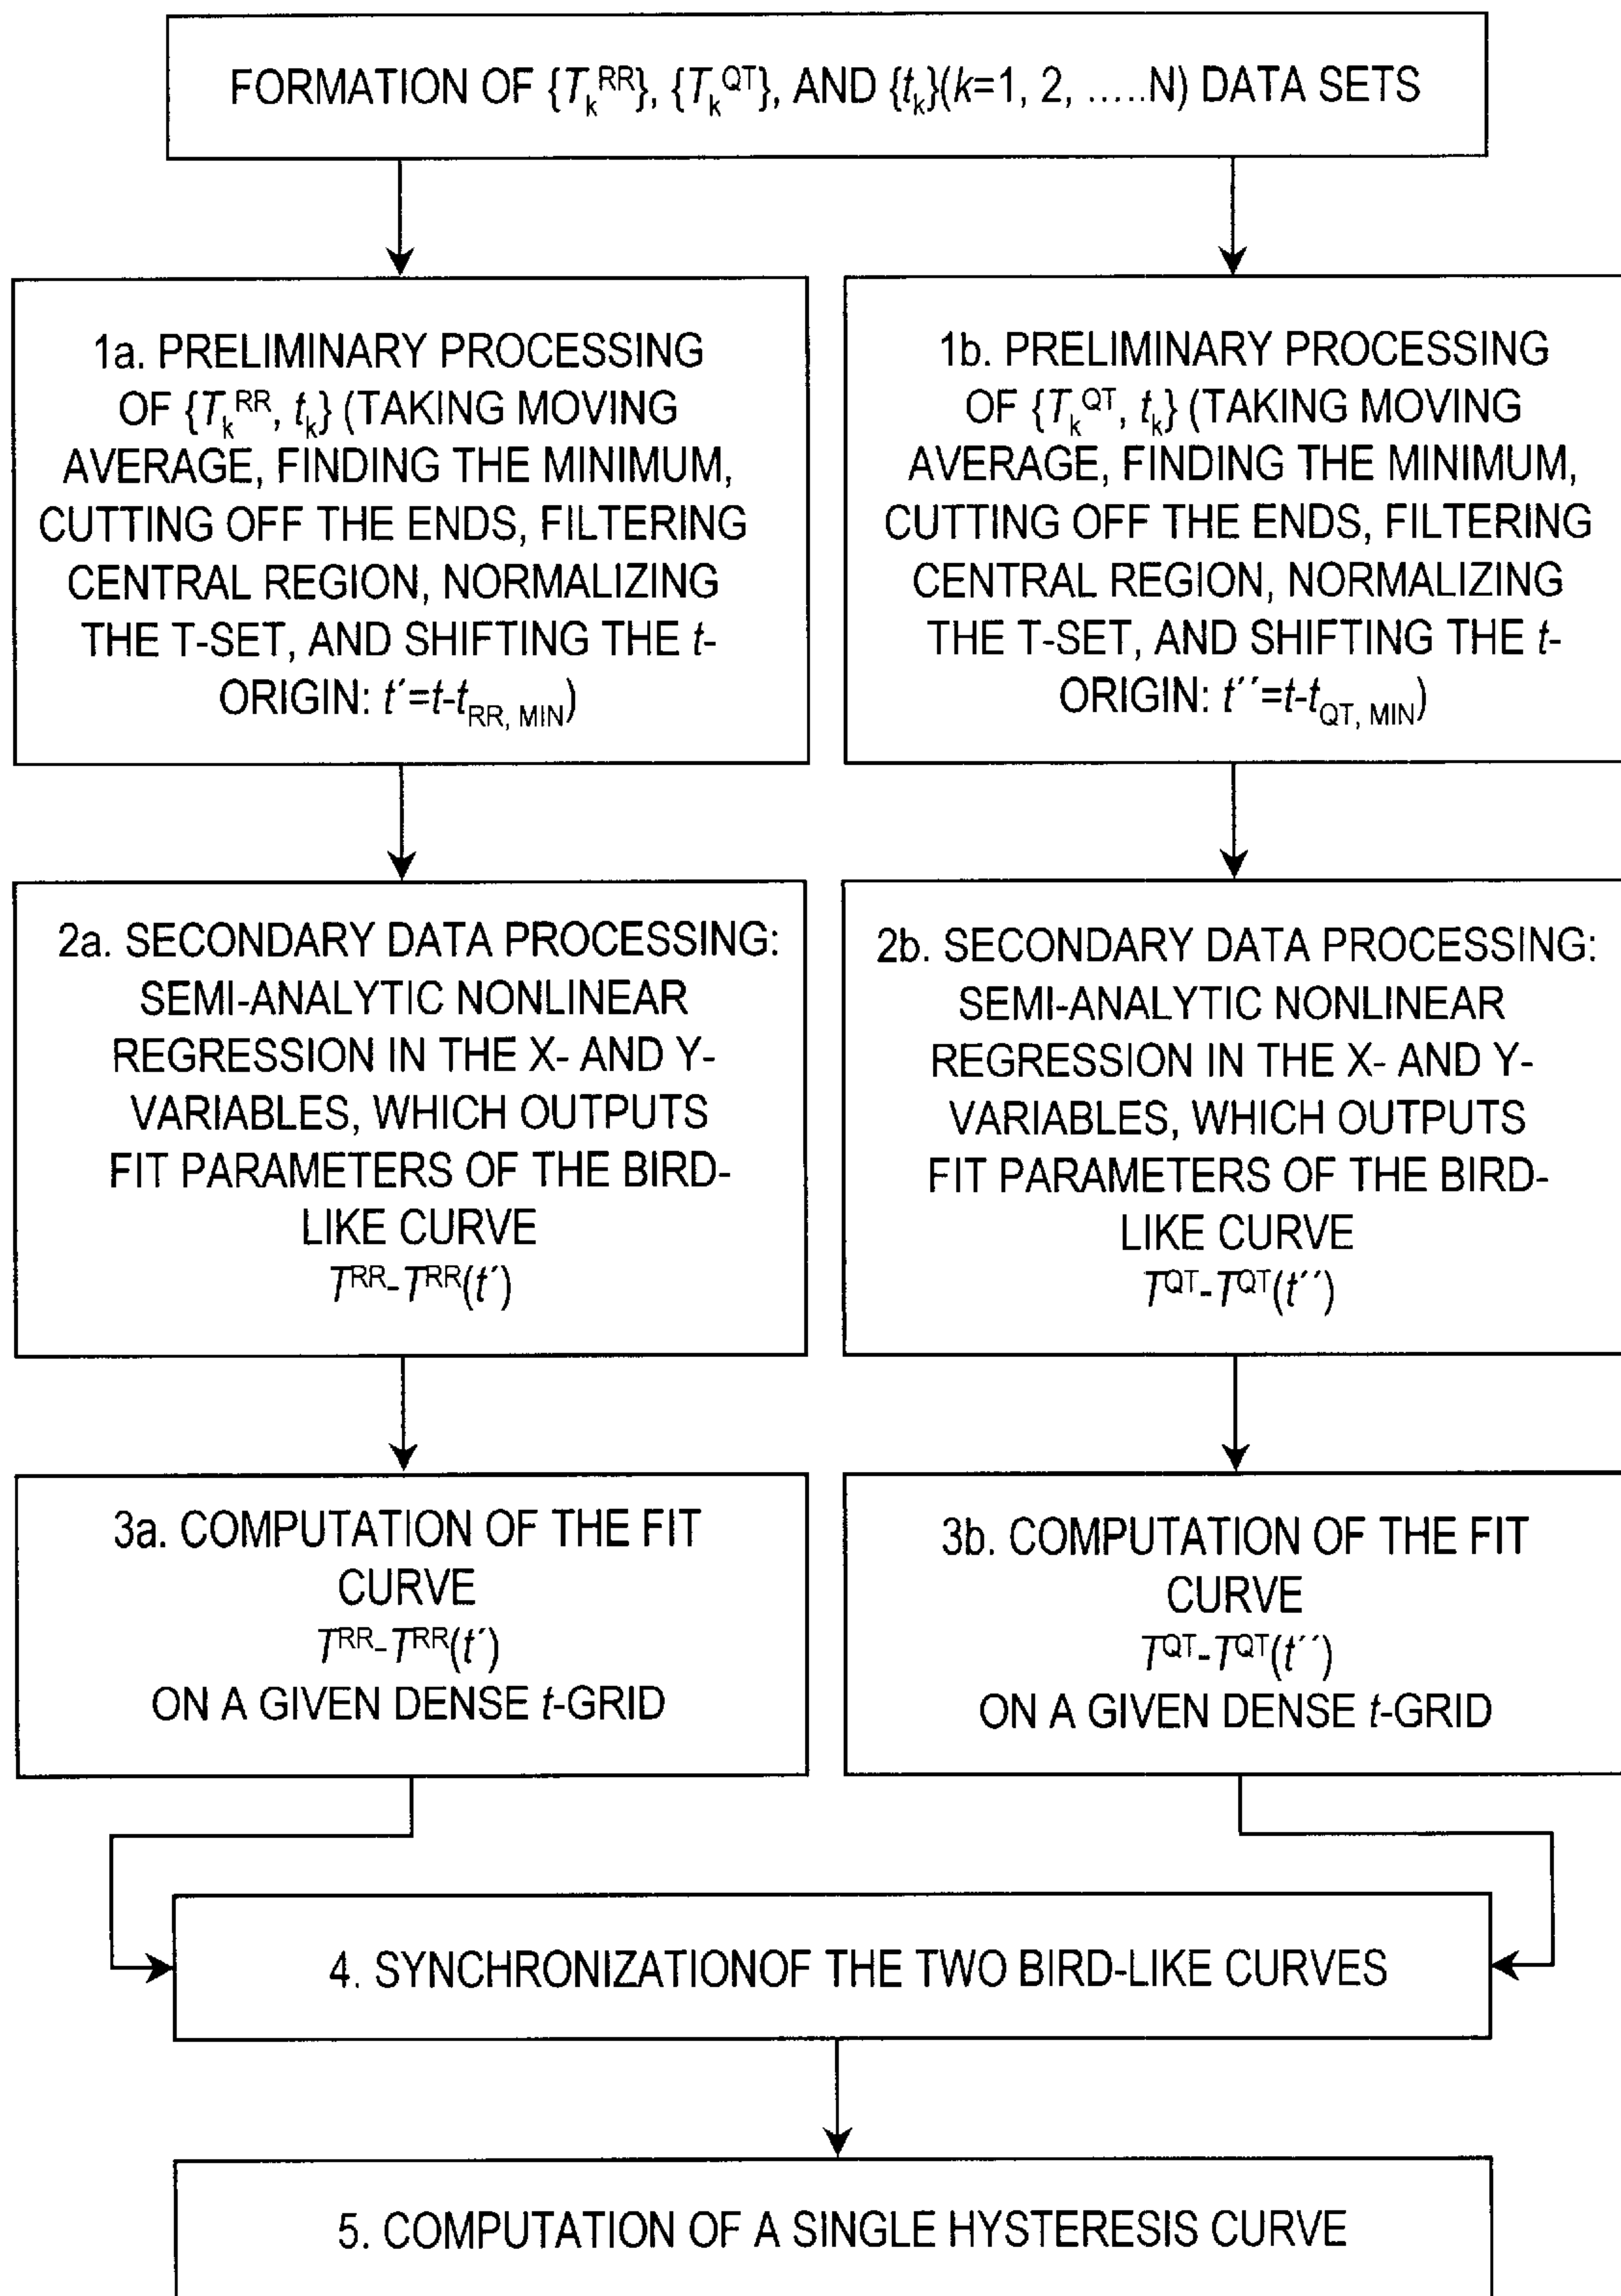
FORMATION OF $\{T_k^{RR}\}$, $\{T_k^{QT}\}$, AND $\{t_k\}(k=1, 2, .....N)$ DATA SETS

1a. PRELIMINARY PROCESSING OF $\{T_k^{RR}, t_k\}$ (TAKING MOVING AVERAGE, FINDING THE MINIMUM, CUTTING OFF THE ENDS, FILTERING CENTRAL REGION, NORMALIZING THE T-SET, AND SHIFTING THE $t$-ORIGIN: $t'=t-t_{RR, MIN}$)

1b. PRELIMINARY PROCESSING OF $\{T_k^{QT}, t_k\}$ (TAKING MOVING AVERAGE, FINDING THE MINIMUM, CUTTING OFF THE ENDS, FILTERING CENTRAL REGION, NORMALIZING THE T-SET, AND SHIFTING THE $t$-ORIGIN: $t''=t-t_{QT, MIN}$)

2a. SECONDARY DATA PROCESSING: SEMI-ANALYTIC NONLINEAR REGRESSION IN THE X- AND Y-VARIABLES, WHICH OUTPUTS FIT PARAMETERS OF THE BIRD-LIKE CURVE $T^{RR}-T^{RR}(t')$

2b. SECONDARY DATA PROCESSING: SEMI-ANALYTIC NONLINEAR REGRESSION IN THE X- AND Y-VARIABLES, WHICH OUTPUTS FIT PARAMETERS OF THE BIRD-LIKE CURVE $T^{QT}-T^{QT}(t'')$

3a. COMPUTATION OF THE FIT CURVE $T^{RR}-T^{RR}(t')$ ON A GIVEN DENSE $t$-GRID

3b. COMPUTATION OF THE FIT CURVE $T^{QT}-T^{QT}(t'')$ ON A GIVEN DENSE $t$-GRID

4. SYNCHRONIZATIONOF THE TWO BIRD-LIKE CURVES

5. COMPUTATION OF A SINGLE HYSTERESIS CURVE